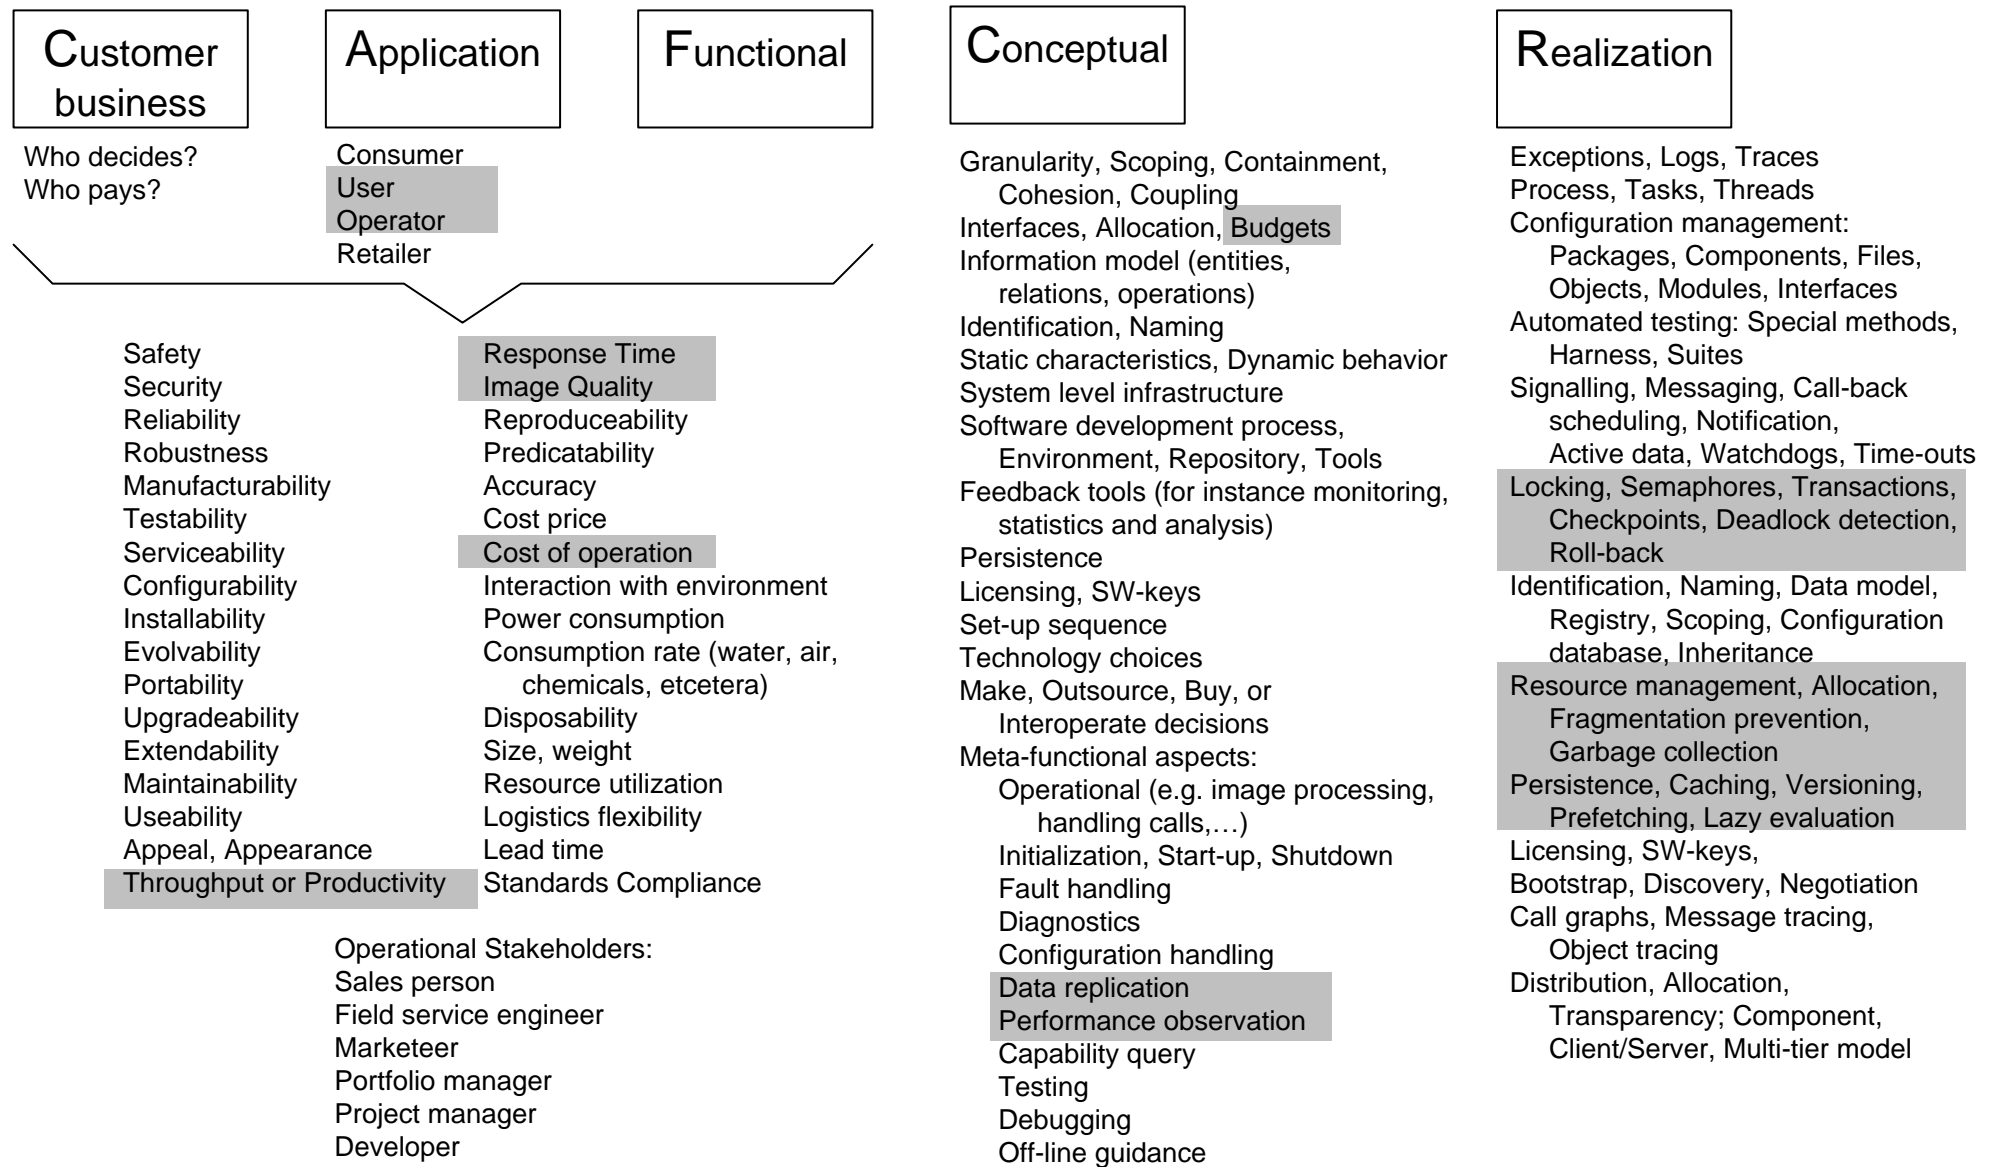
Customer business

Application

Functional

Conceptual

Realization

Who decides?
Who pays?

Consumer
User
Operator
Retailer

Safety
Security
Reliability
Robustness
Manufacturability
Testability
Serviceability
Configurability
Installability
Evolvability
Portability
Upgradeability
Extendability
Maintainability
Useability
Appeal, Appearance
Throughput or Productivity

Response Time
Image Quality
Reproduceability
Predicatability
Accuracy
Cost price
Cost of operation
Interaction with environment
Power consumption
Consumption rate (water, air, chemicals, etcetera)
Disposability
Size, weight
Resource utilization
Logistics flexibility
Lead time
Standards Compliance

Operational Stakeholders:
Sales person
Field service engineer
Marketeer
Portfolio manager
Project manager
Developer

Granularity, Scoping, Containment, Cohesion, Coupling
Interfaces, Allocation, Budgets
Information model (entities, relations, operations)
Identification, Naming
Static characteristics, Dynamic behavior
System level infrastructure
Software development process, Environment, Repository, Tools
Feedback tools (for instance monitoring, statistics and analysis)
Persistence
Licensing, SW-keys
Set-up sequence
Technology choices
Make, Outsource, Buy, or Interoperate decisions
Meta-functional aspects:
Operational (e.g. image processing, handling calls,…)
Initialization, Start-up, Shutdown
Fault handling
Diagnostics
Configuration handling
Data replication
Performance observation
Capability query
Testing
Debugging
Off-line guidance

Exceptions, Logs, Traces
Process, Tasks, Threads
Configuration management:
Packages, Components, Files, Objects, Modules, Interfaces
Automated testing: Special methods, Harness, Suites
Signalling, Messaging, Call-back scheduling, Notification, Active data, Watchdogs, Time-outs
Locking, Semaphores, Transactions, Checkpoints, Deadlock detection, Roll-back
Identification, Naming, Data model, Registry, Scoping, Configuration database, Inheritance
Resource management, Allocation, Fragmentation prevention, Garbage collection
Persistence, Caching, Versioning, Prefetching, Lazy evaluation
Licensing, SW-keys,
Bootstrap, Discovery, Negotiation
Call graphs, Message tracing, Object tracing
Distribution, Allocation, Transparency; Component, Client/Server, Multi-tier model